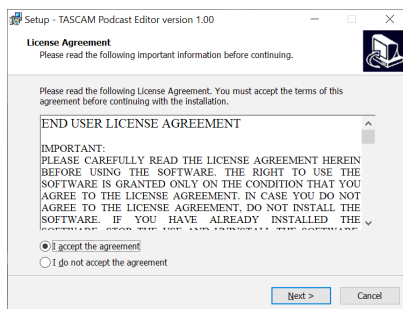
Setup - TASCAM Podcast Editor version 1.00

License Agreement
Please read the following important information before continuing.

Please read the following License Agreement. You must accept the terms of this agreement before continuing with the installation.

END USER LICENSE AGREEMENT

IMPORTANT:
PLEASE CAREFULLY READ THE LICENSE AGREEMENT HEREIN BEFORE USING THE SOFTWARE. THE RIGHT TO USE THE SOFTWARE IS GRANTED ONLY ON THE CONDITION THAT YOU AGREE TO THE LICENSE AGREEMENT. IN CASE YOU DO NOT AGREE TO THE LICENSE AGREEMENT, DO NOT INSTALL THE SOFTWARE. IF YOU HAVE ALREADY INSTALLED THE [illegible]

I accept the agreement
I do not accept the agreement

Next >
Cancel